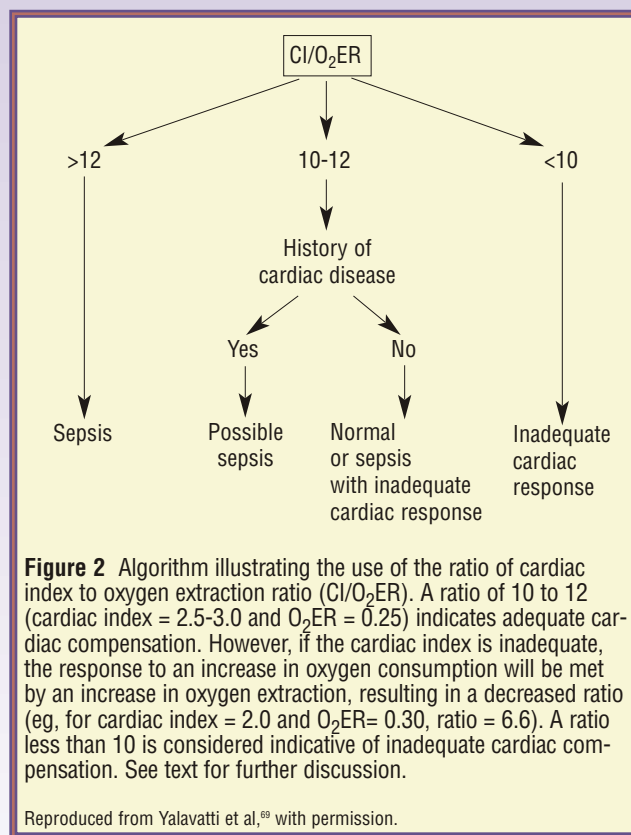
CI/$O_2$ER

>12

10-12

<10

History of cardiac disease

Yes

No

Sepsis

Possible sepsis

Normal or sepsis with inadequate cardiac response

Inadequate cardiac response

**Figure 2** Algorithm illustrating the use of the ratio of cardiac index to oxygen extraction ratio (CI/$O_2$ER). A ratio of 10 to 12 (cardiac index = 2.5-3.0 and $O_2$ER = 0.25) indicates adequate cardiac compensation. However, if the cardiac index is inadequate, the response to an increase in oxygen consumption will be met by an increase in oxygen extraction, resulting in a decreased ratio (eg, for cardiac index = 2.0 and $O_2$ER= 0.30, ratio = 6.6). A ratio less than 10 is considered indicative of inadequate cardiac compensation. See text for further discussion.

Reproduced from Yalavatti et al,$^{69}$ with permission.